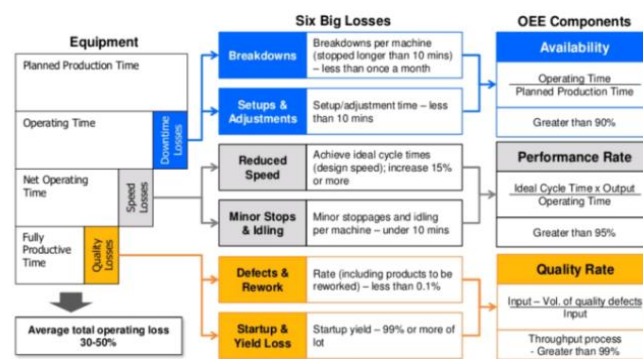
Equipment

Planned Production Time

Operating Time

Downtime Losses

Net Operating Time

Speed Losses

Fully Productive Time

Quality Losses

Average total operating loss 30-50%

Six Big Losses

Breakdowns

Breakdowns per machine (stopped longer than 10 mins) – less than once a month

Setups & Adjustments

Setup/adjustment time – less than 10 mins

Reduced Speed

Achieve ideal cycle times (design speed); increase 15% or more

Minor Stops & Idling

Minor stoppages and idling per machine – under 10 mins

Defects & Rework

Rate (including products to be reworked) – less than 0.1%

Startup & Yield Loss

Startup yield – 99% or more of lot

OEE Components

Availability

$\frac{\text{Operating Time}}{\text{Planned Production Time}}$

Greater than 90%

Performance Rate

$\frac{\text{Ideal Cycle Time x Output}}{\text{Operating Time}}$

Greater than 95%

Quality Rate

$\frac{\text{Input – Vol. of quality defects}}{\text{Input}}$

Throughput process - Greater than 99%